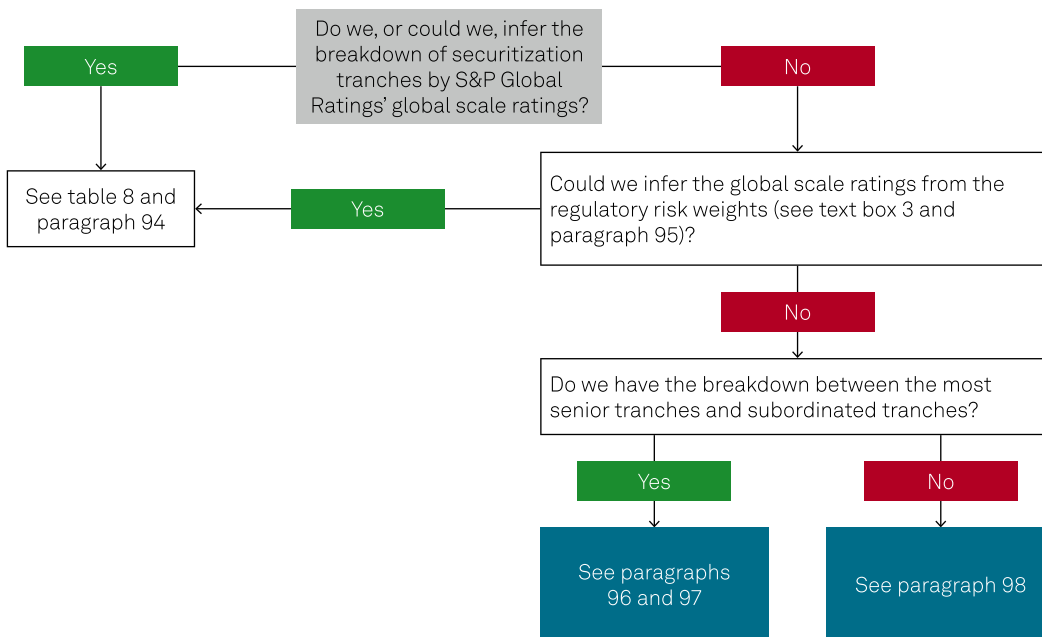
Do we, or could we, infer the breakdown of securitization tranches by S&P Global Ratings' global scale ratings?

Yes

No

See table 8 and paragraph 94

Yes

Could we infer the global scale ratings from the regulatory risk weights (see text box 3 and paragraph 95)?

No

Do we have the breakdown between the most senior tranches and subordinated tranches?

Yes

No

See paragraphs 96 and 97

See paragraph 98